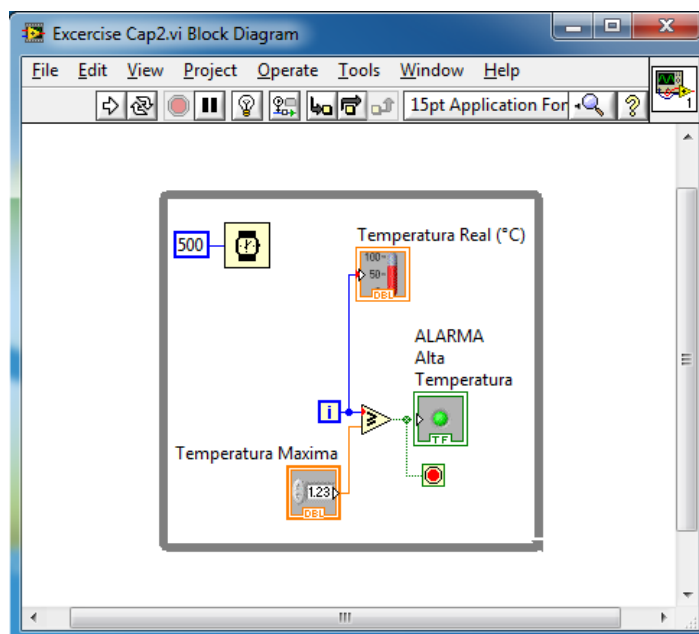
Excercise Cap2.vi Block Diagram

File Edit View Project Operate Tools Window Help

15pt Application Font

1

500

Temperatura Real (°C)

100
50
DBL

ALARMA
Alta
Temperatura

i

TF

Temperatura Maxima

1.23
DBL